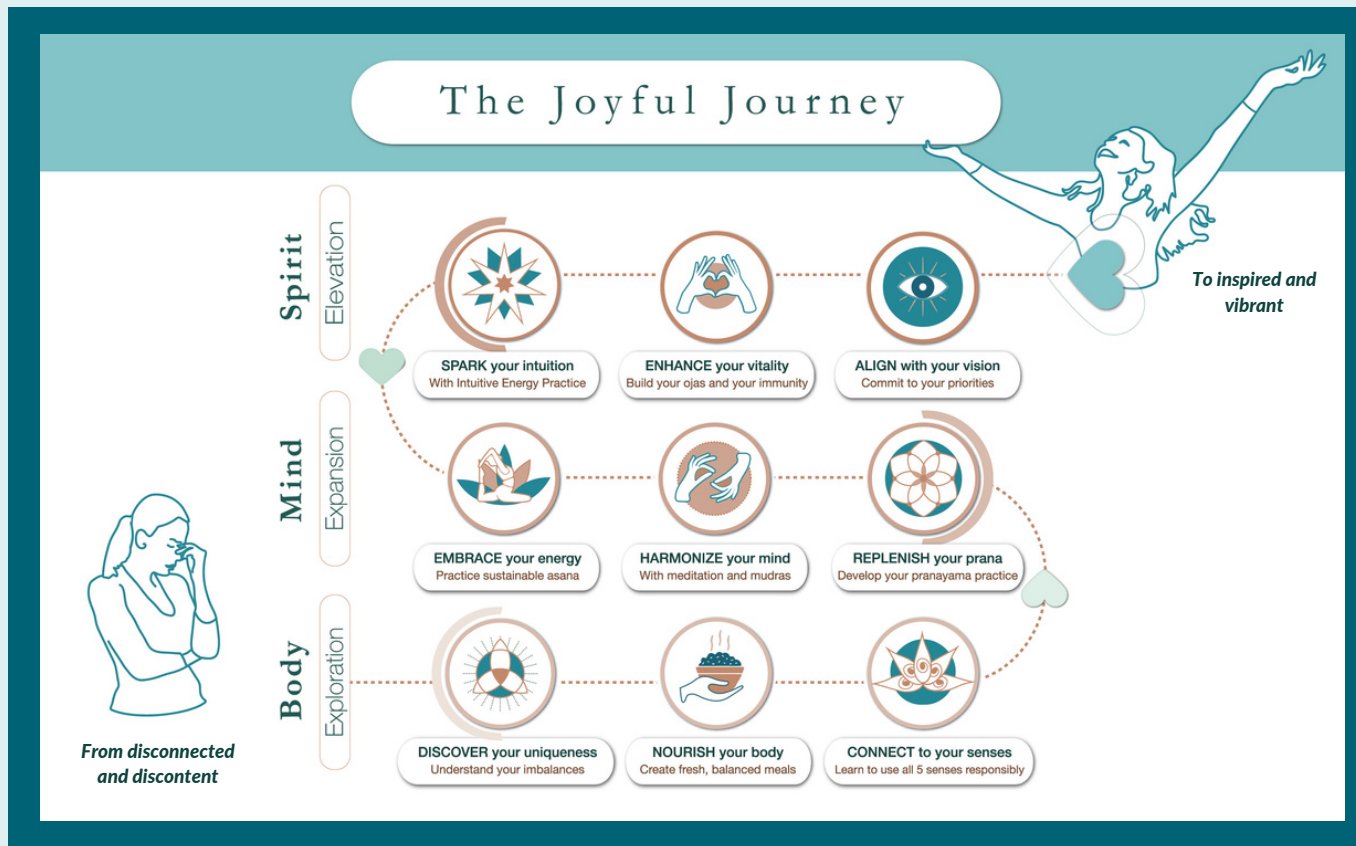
The Joyful Journey

To inspired and vibrant

Spirit
Elevation

SPARK your intuition
With Intuitive Energy Practice

ENHANCE your vitality
Build your ojas and your immunity

ALIGN with your vision
Commit to your priorities

Mind
Expansion

EMBRACE your energy
Practice sustainable asana

HARMONIZE your mind
With meditation and mudras

REPLENISH your prana
Develop your pranayama practice

Body
Exploration

DISCOVER your uniqueness
Understand your imbalances

NOURISH your body
Create fresh, balanced meals

CONNECT to your senses
Learn to use all 5 senses responsibly

From disconnected and discontent